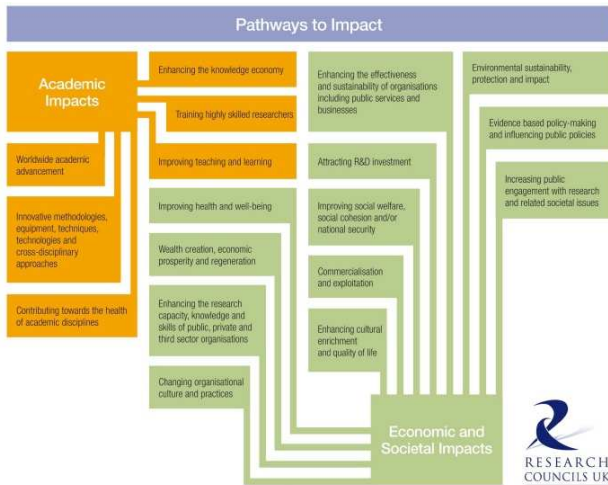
Pathways to Impact

Academic Impacts

Worldwide academic advancement

Innovative methodologies, equipment, techniques, technologies and cross-disciplinary approaches

Contributing towards the health of academic disciplines

Enhancing the knowledge economy

Training highly skilled researchers

Improving teaching and learning

Improving health and well-being

Wealth creation, economic prosperity and regeneration

Enhancing the research capacity, knowledge and skills of public, private and third sector organisations

Changing organisational culture and practices

Enhancing the effectiveness and sustainability of organisations including public services and businesses

Attracting R&D investment

Improving social welfare, social cohesion and/or national security

Commercialisation and exploitation

Enhancing cultural enrichment and quality of life

Environmental sustainability, protection and impact

Evidence based policy-making and influencing public policies

Increasing public engagement with research and related societal issues

Economic and Societal Impacts

RESEARCH COUNCILS UK